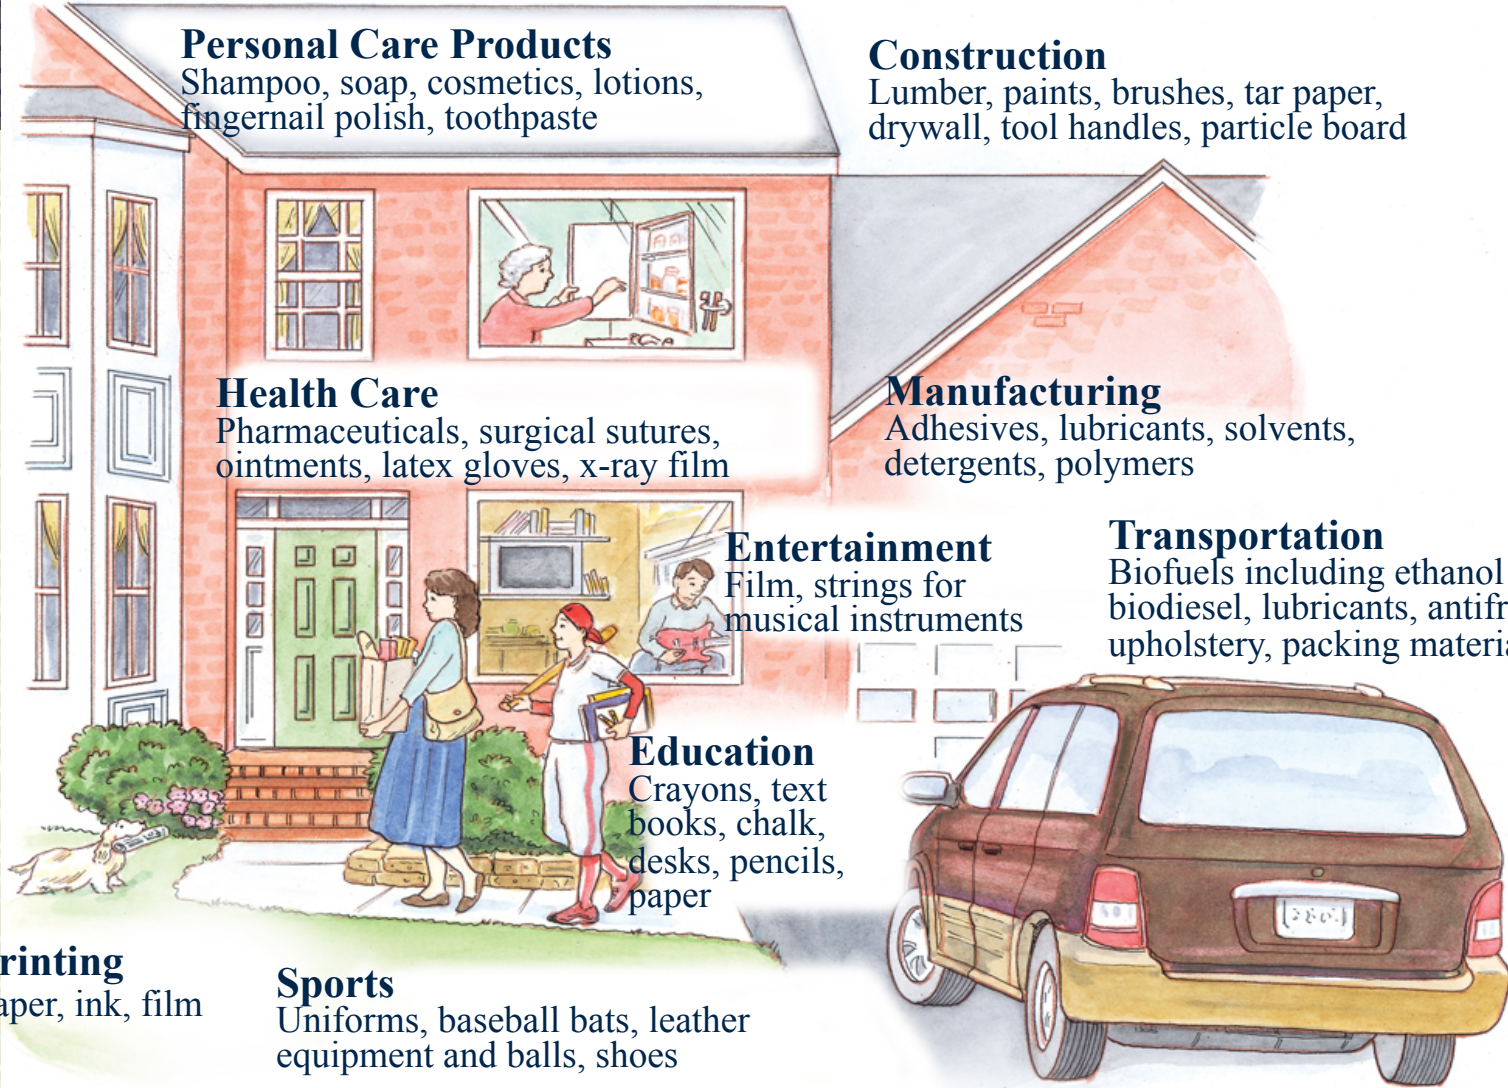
Personal Care Products
Shampoo, soap, cosmetics, lotions, fingernail polish, toothpaste

Construction
Lumber, paints, brushes, tar paper, drywall, tool handles, particle board

Health Care
Pharmaceuticals, surgical sutures, ointments, latex gloves, x-ray film

Manufacturing
Adhesives, lubricants, solvents, detergents, polymers

Entertainment
Film, strings for musical instruments

Transportation
Biofuels including ethanol biodiesel, lubricants, antifr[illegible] upholstery, packing materi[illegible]

Education
Crayons, text books, chalk, desks, pencils, paper

rinting
aper, ink, film

Sports
Uniforms, baseball bats, leather equipment and balls, shoes